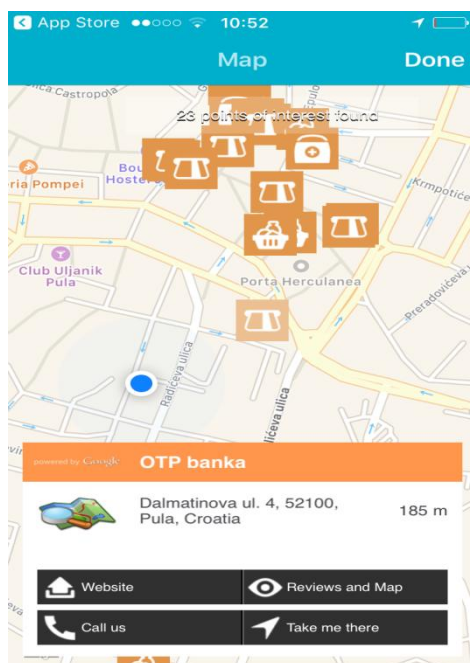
App Store ●●○○○ 10:52

Map Done

ica Castropola

23 points of interest found

Bou Hoste

ria Pompei

Krmpotiće

Club Uljanik Pula

Porta Herculanea

Preradovićeva

Radićeva ulica

ićeva ulica

powered by Google OTP banka

Dalmatinova ul. 4, 52100, Pula, Croatia

185 m

Website

Reviews and Map

Call us

Take me there